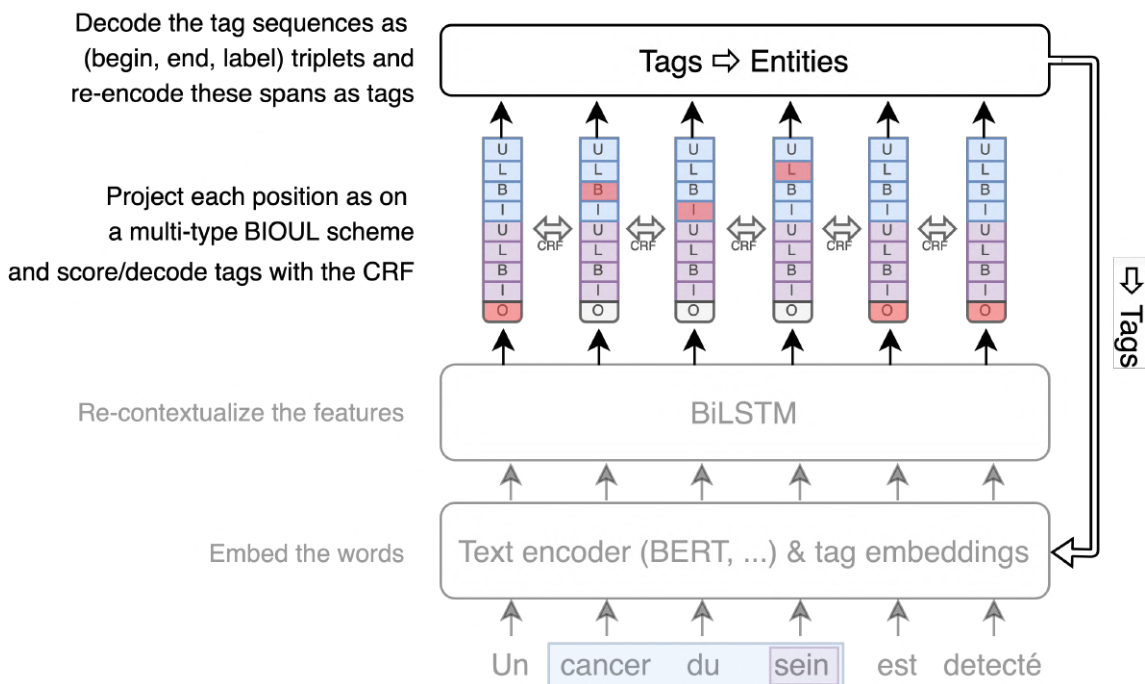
Decode the tag sequences as (begin, end, label) triplets and re-encode these spans as tags

Tags ⇨ Entities

Project each position as on a multi-type BIOUL scheme and score/decode tags with the CRF

| U | U | U | U | U | U |
|---|---|---|---|---|---|
| L | L | L | L | L | L |
| B | B | B | B | B | B |
| I | I | I | I | I | I |
| U | U | U | U | U | U |
| L | L | L | L | L | L |
| B | B | B | B | B | B |
| I | I | I | I | I | I |
| O | O | O | O | O | O |

CRF CRF CRF CRF CRF

⇩ Tags

Re-contextualize the features

BiLSTM

Embed the words

Text encoder (BERT, ...) & tag embeddings

Un cancer du sein est detecté